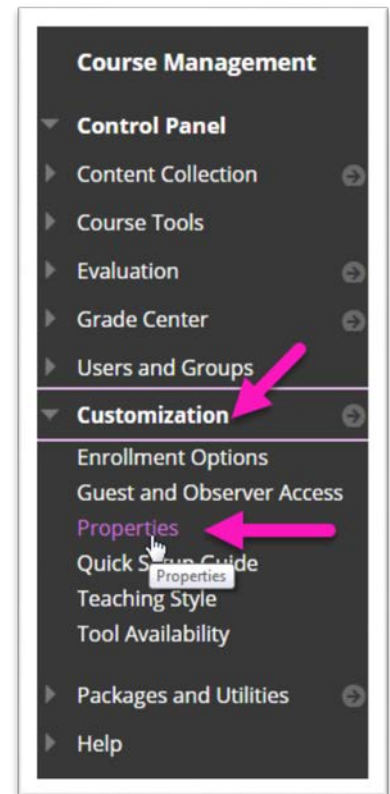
Course Management

Control Panel

Content Collection

Course Tools

Evaluation

Grade Center

Users and Groups

Customization

Enrollment Options

Guest and Observer Access

Properties

Quick S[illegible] Guide

Properties

Teaching Style

Tool Availability

Packages and Utilities

Help